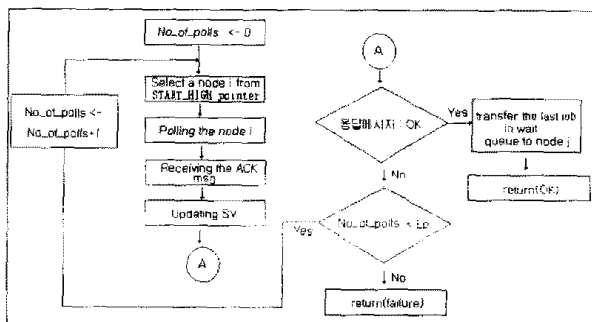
No_of_polls <- 0

Select a node i from START_HIGH pointer

Polling the node i

Receiving the ACK msg

Updating SV

A

No_of_polls <- No_of_polls+1

A

응답메시지 : OK

Yes

transfer the last job in wait queue to node j

return(OK)

No

No_of_polls < Lp

Yes

No

return(failure)